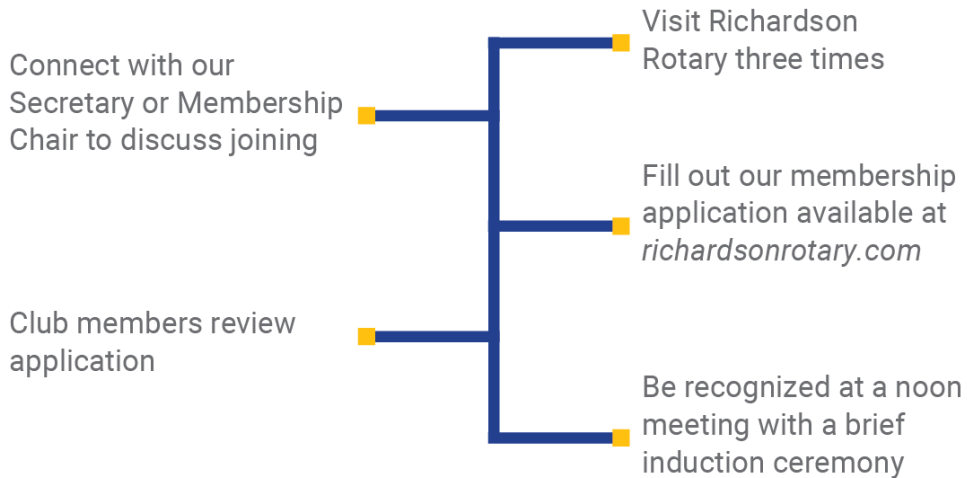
Visit Richardson Rotary three times

Connect with our Secretary or Membership Chair to discuss joining

Fill out our membership application available at richardsonrotary.com

Club members review application

Be recognized at a noon meeting with a brief induction ceremony